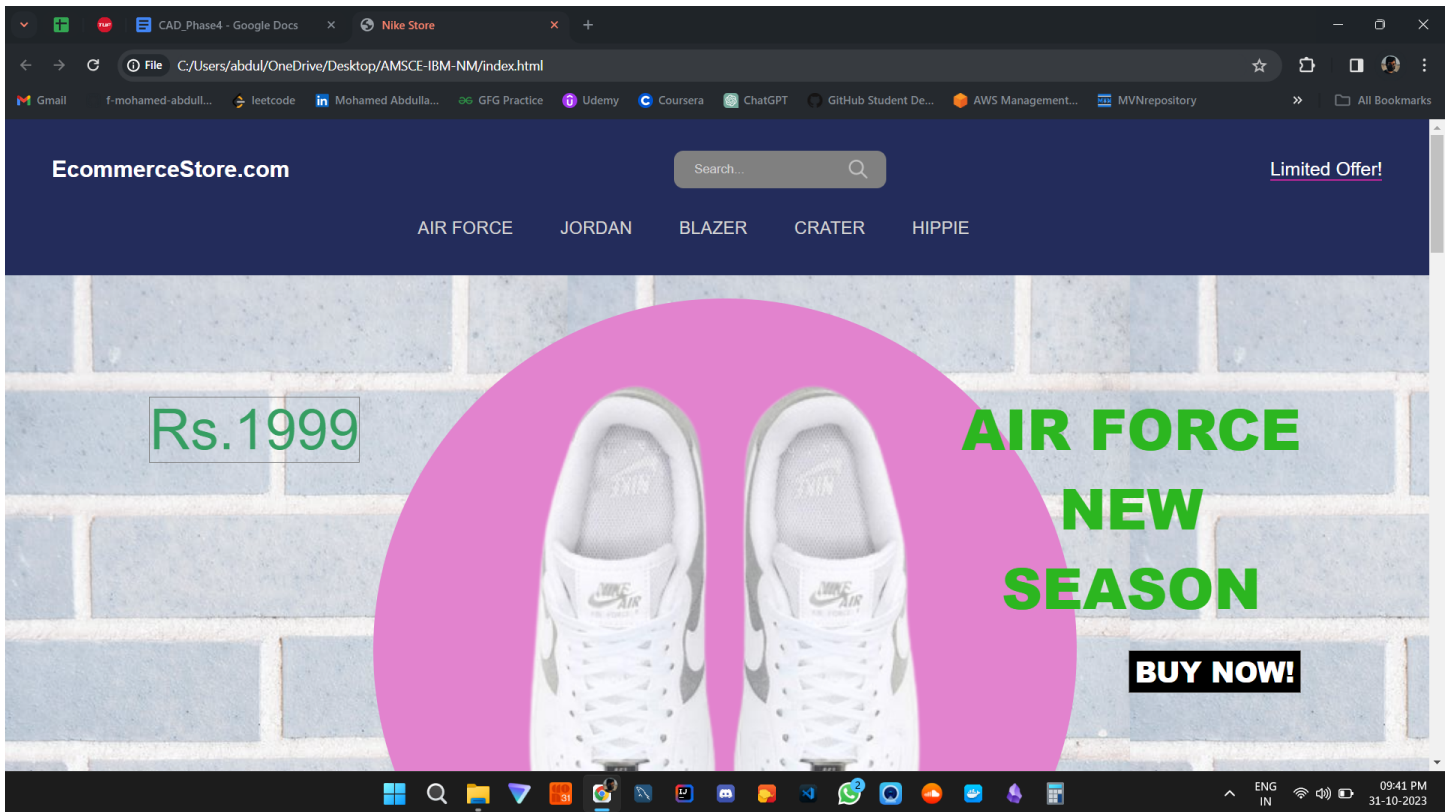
CAD_Phase4 - Google Docs
Nike Store
File C:/Users/abdul/OneDrive/Desktop/AMSCE-IBM-NM/index.html
Gmail f-mohamed-abdull... leetcode Mohamed Abdulla... GFG Practice Udemy Coursera ChatGPT GitHub Student De... AWS Management... MVNrepository All Bookmarks

EcommerceStore.com
Search...
Limited Offer!
AIR FORCE JORDAN BLAZER CRATER HIPPIE

Rs.1999

AIR FORCE
NEW
SEASON

BUY NOW!

ENG
IN
09:41 PM
31-10-2023